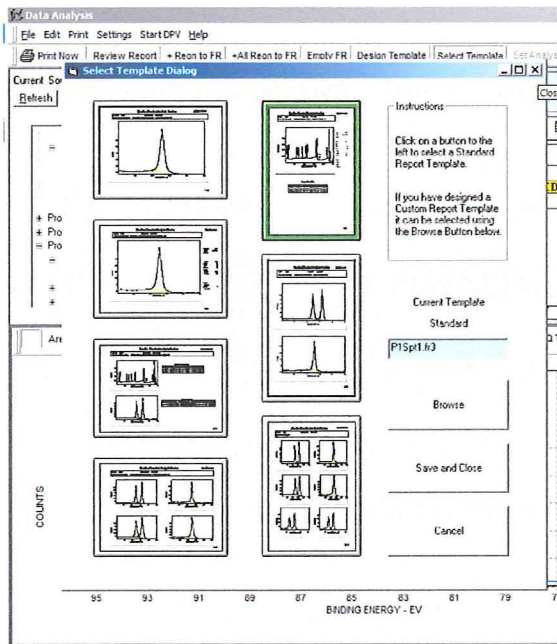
Data Analysis

File Edit Print Settings Start DPV Help

Print Now | Review Report | + Regn to FR | +All Regn to FR | Empty FR | Design Template | Select Template | Set Analysis

Current So

Refresh

Select Template Dialog

Instructions

Click on a button to the left to select a Standard Report Template.

If you have designed a Custom Report Template it can be selected using the Browse Button below.

Current Template

Standard

P1Spt1.fr3

Browse

Save and Close

Cancel

+ Pro
+ Pro
⊟ Pro

Are

Clo

COUNTS

95 93 91 89 87 85 83 81 79

BINDING ENERGY - EV